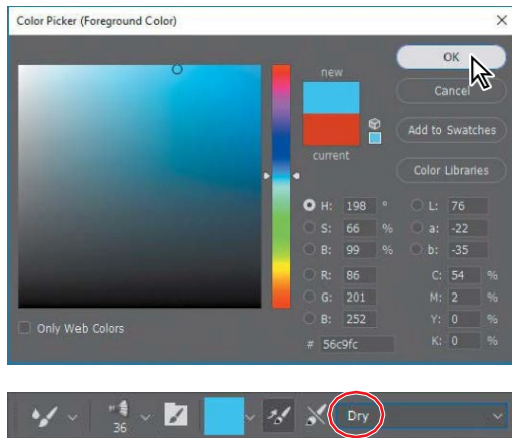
Color Picker (Foreground Color)

×

OK

Cancel

Add to Swatches

Color Libraries

new

current

H: 198 °

S: 66 %

B: 99 %

R: 86

G: 201

B: 252

L: 76

a: -22

b: -35

C: 54 %

M: 2 %

Y: 0 %

K: 0 %

# 56c9fc

Only Web Colors

36

Dry